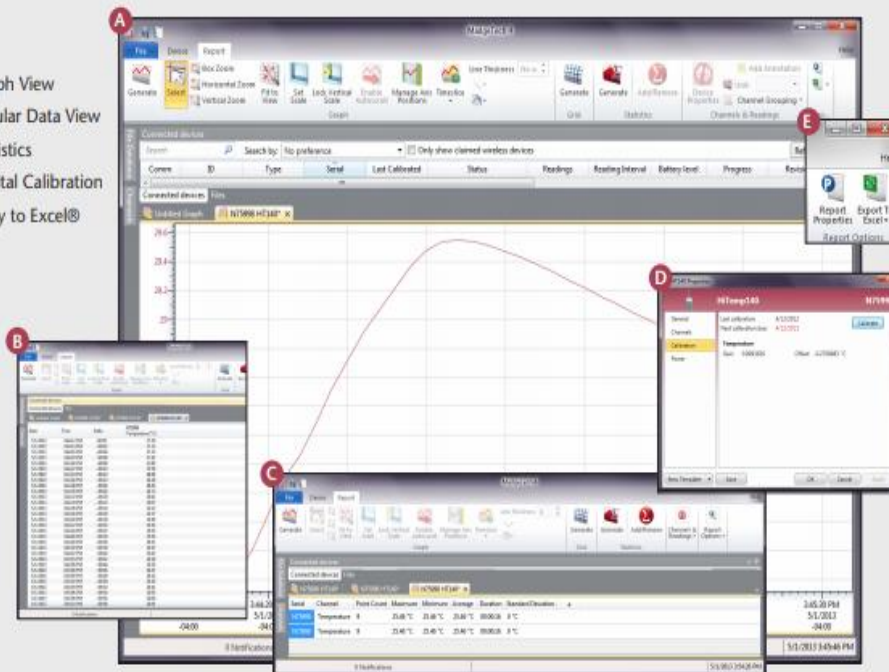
ph View
ular Data View
stics
tal Calibration
y to Excel®

A

File Device Report

Generate Select Box Zoom Horizontal Zoom Vertical Zoom Fit to View Set Scale Lock Vertical Scale Enable Autoscroll Manage Axis Positions Timeline Line Thickness

Graph

Generate Generate Add/Remove Device Properties Channel Grouping

Grid Statistics Channels & Readings

Connected devices

Search Search by: No preference Only show claimed wireless devices

Comm ID Type Serial Last Calibrated Status Readings Reading Interval Battery level Progress

Connected devices Files

Untitled Graph N7998 HT140 ×

28.6
28.4
28.2
28

3:45:30 PM
5/1/2013
-04:00

-04:00

0 Notifications

5/1/2013 3:45:48 PM

B

C

File Device Report

Generate Generate Add/Remove Channels & Readings Report Options

Connected devices Files

N7998 HT140 ×

Serial Channel Point Count Maximum Minimum Average Duration Standard Deviation
N7998 Temperature 9 25.46 °C 25.46 °C 25.46 °C 00:00:16 0 °C
N7998 Temperature 9 25.46 °C 25.46 °C 25.46 °C 00:00:16 0 °C

0 Notifications

D

HiTemp140

General
Channels
Calibration
Power

Last calibration: 4/1/2013
Next calibration due: 4/1/2014

Temperature
Gain: 1.000000 Offset: 0.250000 °C

Calibrate

Save

OK Cancel

E

Report Properties Export T Excel

Report Options